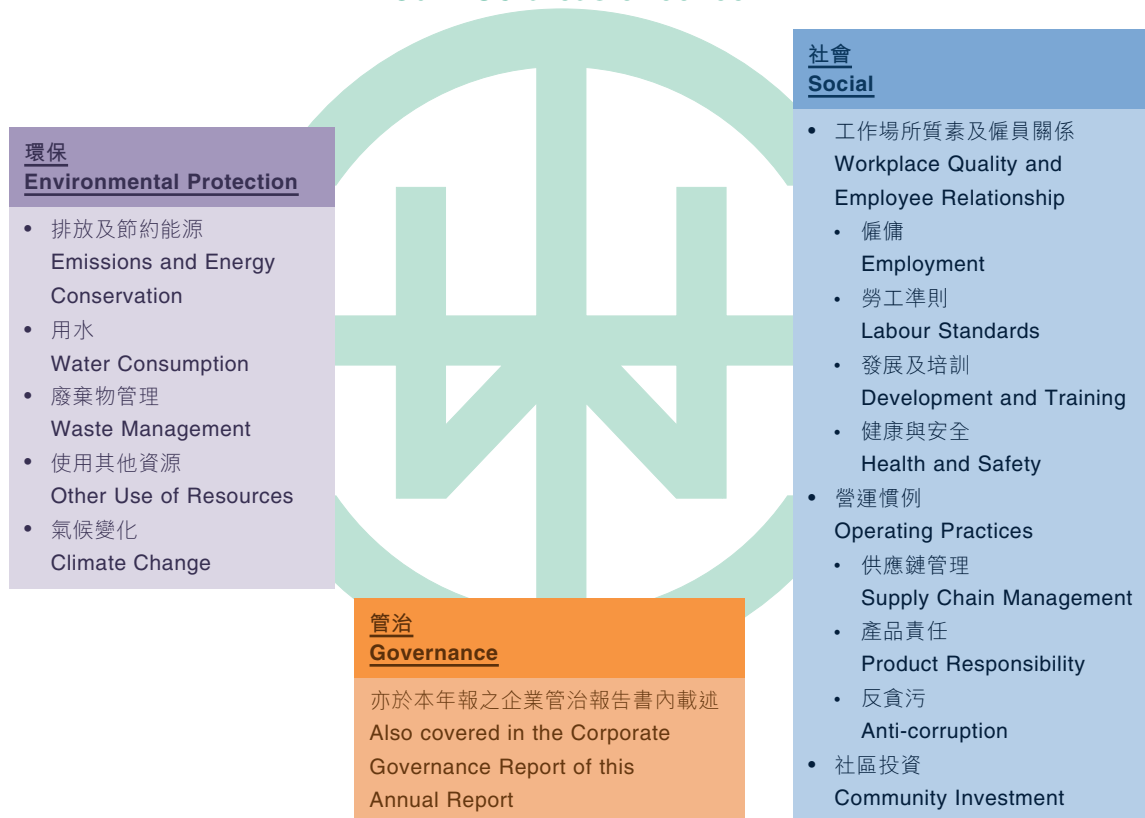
環保
Environmental Protection

- 排放及節約能源
Emissions and Energy Conservation
- 用水
Water Consumption
- 廢棄物管理
Waste Management
- 使用其他資源
Other Use of Resources
- 氣候變化
Climate Change

社會
Social

- 工作場所質素及僱員關係
Workplace Quality and Employee Relationship
  - 僱傭
  Employment
  - 勞工準則
  Labour Standards
  - 發展及培訓
  Development and Training
  - 健康與安全
  Health and Safety
- 營運慣例
Operating Practices
  - 供應鏈管理
  Supply Chain Management
  - 產品責任
  Product Responsibility
  - 反貪污
  Anti-corruption
- 社區投資
Community Investment

管治
Governance

亦於本年報之企業管治報告書內載述
Also covered in the Corporate Governance Report of this Annual Report